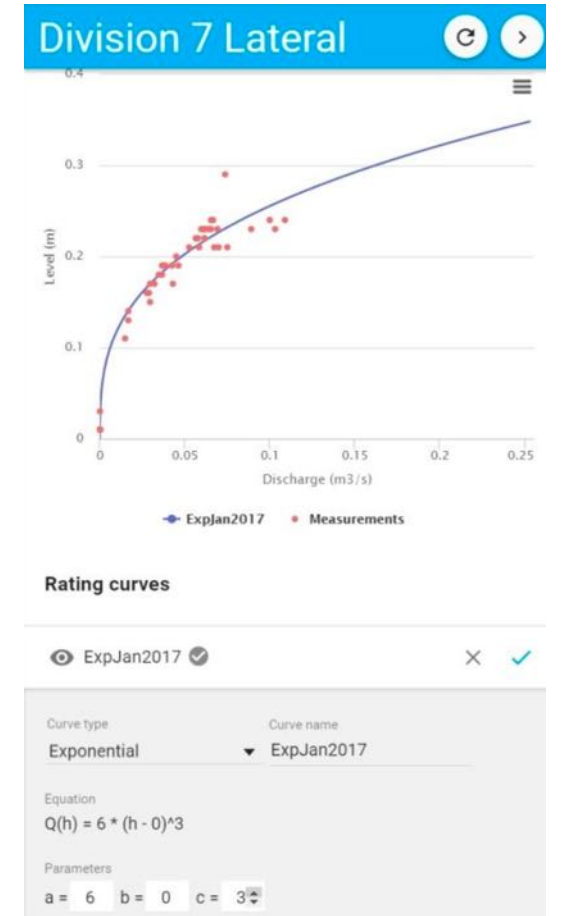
Division 7 Lateral

0.4

0.3

0.2

0.1

0

Level (m)

0 0.05 0.1 0.15 0.2 0.25

Discharge (m3/s)

ExpJan2017 Measurements

Rating curves

ExpJan2017

Curve type
Exponential

Curve name
ExpJan2017

Equation
Q(h) = 6 * (h - 0)^3

Parameters
a = 6 b = 0 c = 3